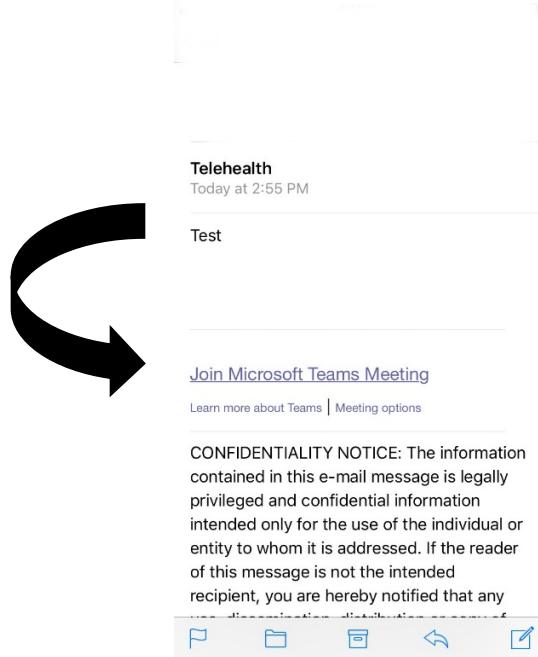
Telehealth
Today at 2:55 PM

Test

Join Microsoft Teams Meeting

Learn more about Teams | Meeting options

CONFIDENTIALITY NOTICE: The information contained in this e-mail message is legally privileged and confidential information intended only for the use of the individual or entity to whom it is addressed. If the reader of this message is not the intended recipient, you are hereby notified that any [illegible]